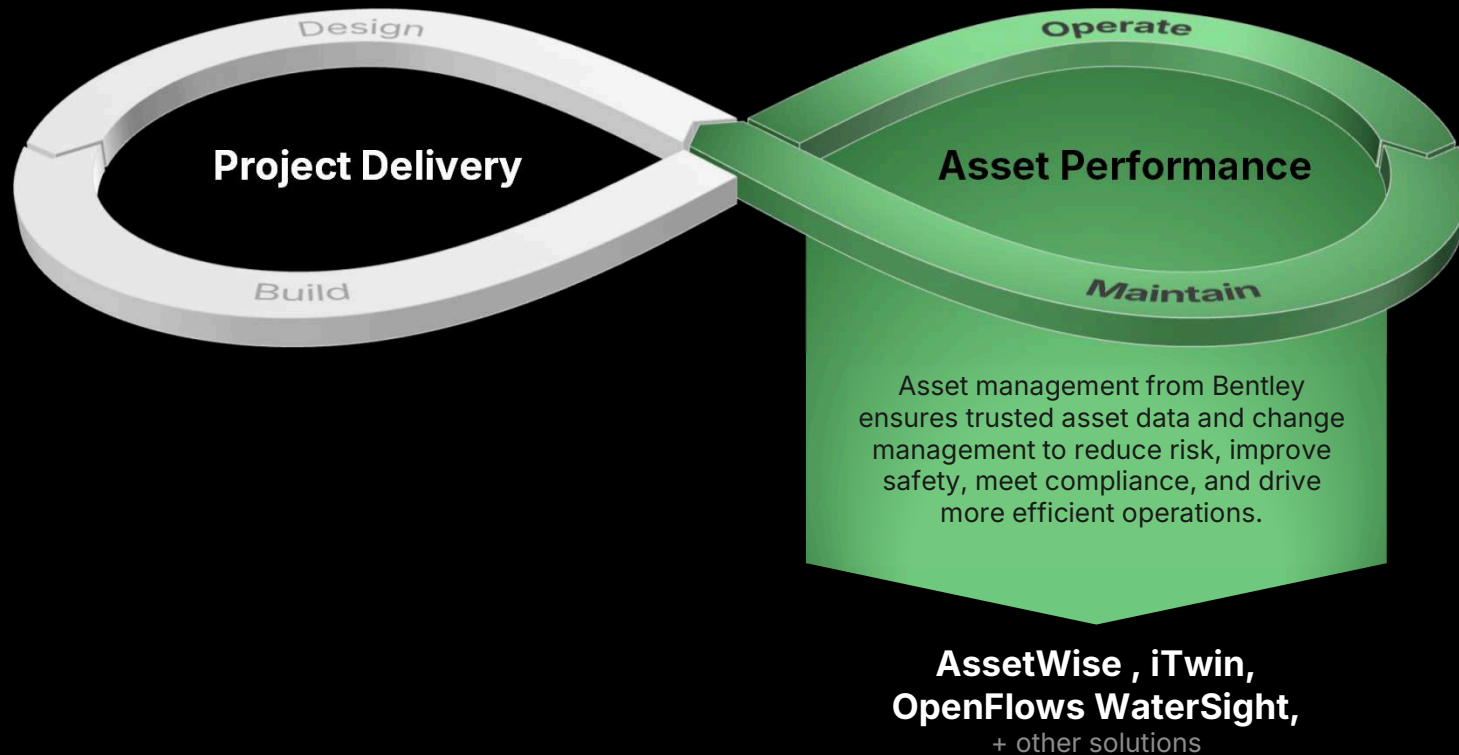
Design

Project Delivery

Build

Operate

Asset Performance

Maintain

Asset management from Bentley ensures trusted asset data and change management to reduce risk, improve safety, meet compliance, and drive more efficient operations.

AssetWise , iTwin, OpenFlows WaterSight,
+ other solutions